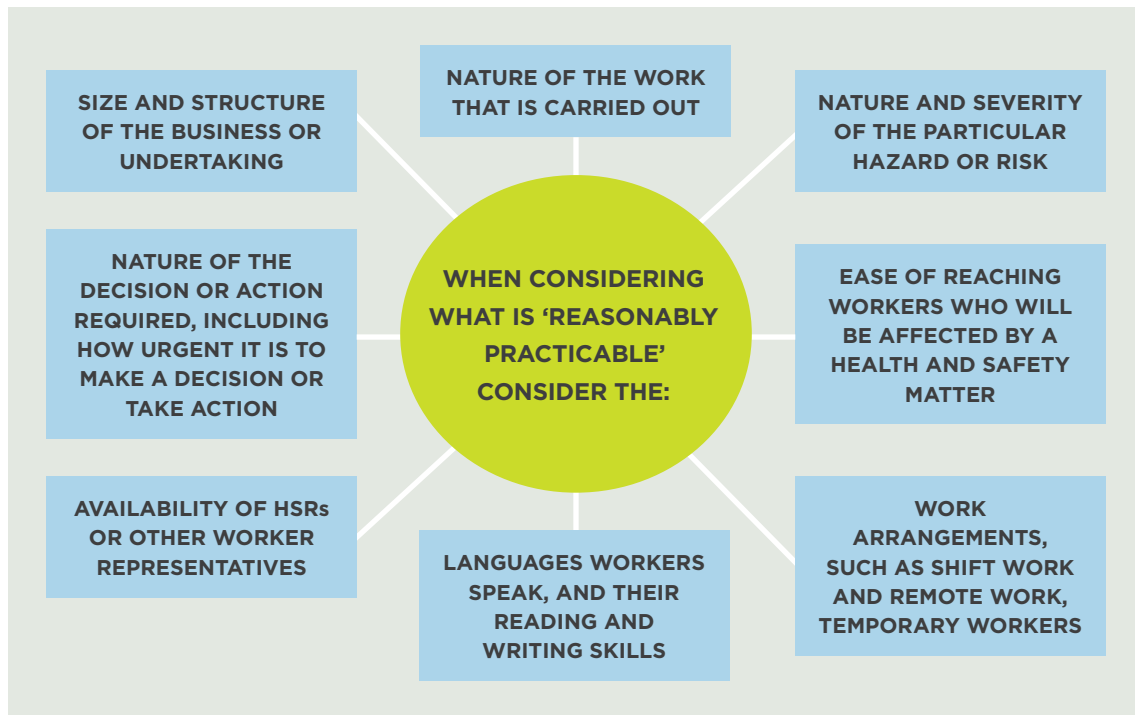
WHEN CONSIDERING WHAT IS ‘REASONABLY PRACTICABLE’ CONSIDER THE:

NATURE OF THE WORK THAT IS CARRIED OUT

NATURE AND SEVERITY OF THE PARTICULAR HAZARD OR RISK

EASE OF REACHING WORKERS WHO WILL BE AFFECTED BY A HEALTH AND SAFETY MATTER

WORK ARRANGEMENTS, SUCH AS SHIFT WORK AND REMOTE WORK, TEMPORARY WORKERS

LANGUAGES WORKERS SPEAK, AND THEIR READING AND WRITING SKILLS

AVAILABILITY OF HSRs OR OTHER WORKER REPRESENTATIVES

NATURE OF THE DECISION OR ACTION REQUIRED, INCLUDING HOW URGENT IT IS TO MAKE A DECISION OR TAKE ACTION

SIZE AND STRUCTURE OF THE BUSINESS OR UNDERTAKING